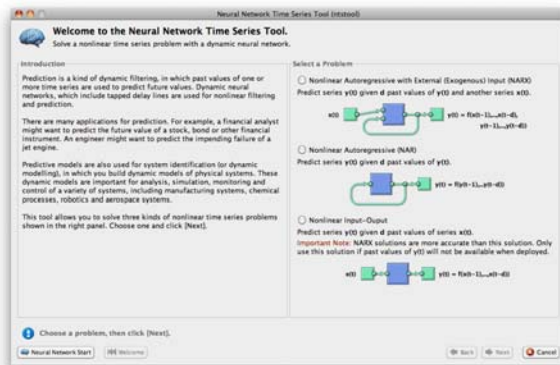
Neural Network Time Series Tool (ntstool)

Welcome to the Neural Network Time Series Tool.
Solve a nonlinear time series problem with a dynamic neural network.

Introduction

Prediction is a kind of dynamic filtering, in which past values of one or more time series are used to predict future values. Dynamic neural networks, which include tapped delay lines are used for nonlinear filtering and prediction.

There are many applications for prediction. For example, a financial analyst might want to predict the future value of a stock, bond or other financial instrument. An engineer might want to predict the impending failure of a jet engine.

Predictive models are also used for system identification (or dynamic modelling), in which you build dynamic models of physical systems. These dynamic models are important for analysis, simulation, monitoring and control of a variety of systems, including manufacturing systems, chemical processes, robotics and aerospace systems.

This tool allows you to solve three kinds of nonlinear time series problems shown in the right panel. Choose one and click [Next].

Select a Problem

Nonlinear Autoregressive with External (Exogenous) Input (NARX)
Predict series y(t) given d past values of y(t) and another series x(t).

x(t)   y(t) = f(x(t-1),...,x(t-d), y(t-1),...,y(t-d))

Nonlinear Autoregressive (NAR)
Predict series y(t) given d past values of y(t).

y(t) = f(y(t-1),...,y(t-d))

Nonlinear Input-Ouput
Predict series y(t) given d past values of series x(t).
Important Note: NARX solutions are more accurate than this solution. Only use this solution if past values of y(t) will not be available when deployed.

x(t)   y(t) = f(x(t-1),...,x(t-d))

Choose a problem, then click [Next].

Neural Network Start   Welcome   Back   Next   Cancel